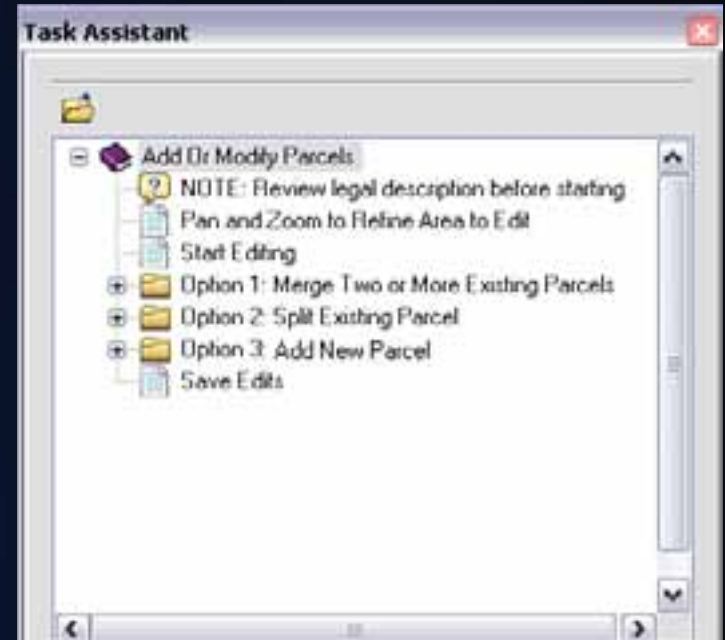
Task Assistant

Add Or Modify Parcels
NOTE: Review legal description before starting
Pan and Zoom to Refine Area to Edit
Start Editing
Option 1: Merge Two or More Existing Parcels
Option 2: Split Existing Parcel
Option 3: Add New Parcel
Save Edits